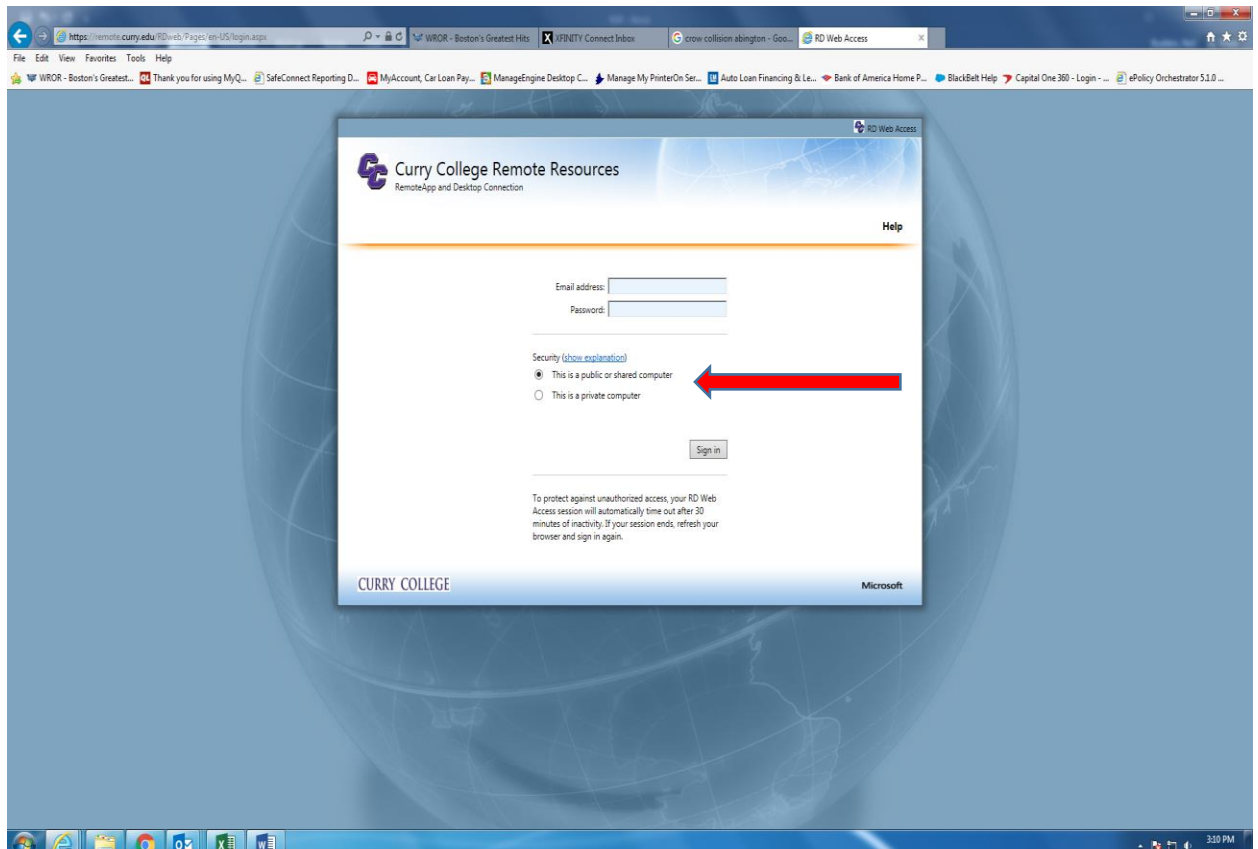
https://remote.curry.edu/RDweb/Pages/en-US/login.aspx
WROR - Boston's Greatest Hits
XFINITY Connect Inbox
crow collision abington - Goo...
RD Web Access

File Edit View Favorites Tools Help

WROR - Boston's Greatest... Thank you for using MyQ... SafeConnect Reporting D... MyAccount, Car Loan Pay... ManageEngine Desktop C... Manage My PrinterOn Ser... Auto Loan Financing & Le... Bank of America Home P... BlackBelt Help Capital One 360 - Login - ... ePolicy Orchestrator 5.1.0 ...

RD Web Access

Curry College Remote Resources
RemoteApp and Desktop Connection

Help

Email address:
Password:

Security (show explanation)
This is a public or shared computer
This is a private computer

Sign in

To protect against unauthorized access, your RD Web Access session will automatically time out after 30 minutes of inactivity. If your session ends, refresh your browser and sign in again.

CURRY COLLEGE

Microsoft

3:10 PM